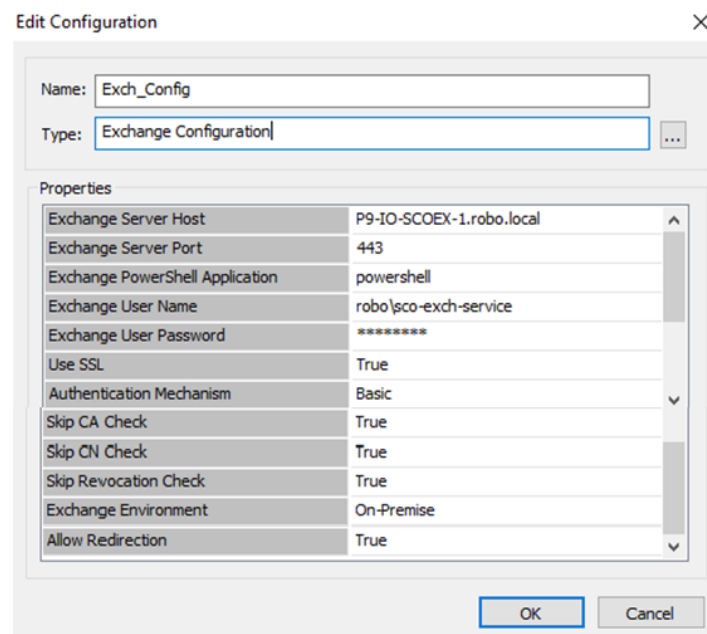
Edit Configuration

Name: Exch_Config

Type: Exchange Configuration

...

Properties

| | |
|---|---|
| Exchange Server Host | P9-IO-SCOEX-1.robo.local |
| Exchange Server Port | 443 |
| Exchange PowerShell Application | powershell |
| Exchange User Name | robo\sco-exch-service |
| Exchange User Password | ******** |
| Use SSL | True |
| Authentication Mechanism | Basic |
| Skip CA Check | True |
| Skip CN Check | True |
| Skip Revocation Check | True |
| Exchange Environment | On-Premise |
| Allow Redirection | True |

OK

Cancel